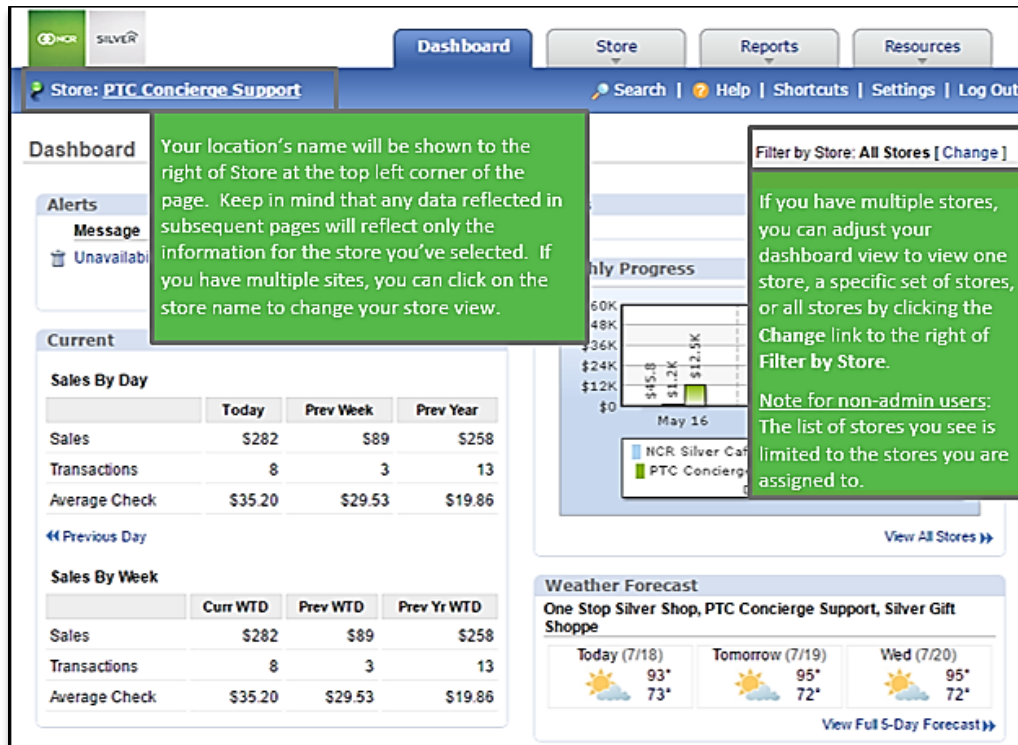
NCR SILVER

Dashboard | Store | Reports | Resources

Store: PTC Concierge Support

Search | Help | Shortcuts | Settings | Log Out

Dashboard

Your location's name will be shown to the right of Store at the top left corner of the page. Keep in mind that any data reflected in subsequent pages will reflect only the information for the store you've selected. If you have multiple sites, you can click on the store name to change your store view.

Filter by Store: All Stores [ Change ]

If you have multiple stores, you can adjust your dashboard view to view one store, a specific set of stores, or all stores by clicking the **Change** link to the right of **Filter by Store**.

Note for non-admin users: The list of stores you see is limited to the stores you are assigned to.

Alerts

Message

Unavailabl

hly Progress

60K
48K
36K
$24K
$12K
$0

$45.8
$1.2K
$12.5K

May 16

NCR Silver Caf
PTC Concierge

Current

Sales By Day

| | Today | Prev Week | Prev Year |
|---|---|---|---|
| Sales | $282 | $89 | $258 |
| Transactions | 8 | 3 | 13 |
| Average Check | $35.20 | $29.53 | $19.86 |

Previous Day

View All Stores

Sales By Week

| | Curr WTD | Prev WTD | Prev Yr WTD |
|---|---|---|---|
| Sales | $282 | $89 | $258 |
| Transactions | 8 | 3 | 13 |
| Average Check | $35.20 | $29.53 | $19.86 |

Weather Forecast

One Stop Silver Shop, PTC Concierge Support, Silver Gift Shoppe

Today (7/18) 93° 73°

Tomorrow (7/19) 95° 72°

Wed (7/20) 95° 72°

View Full 5-Day Forecast